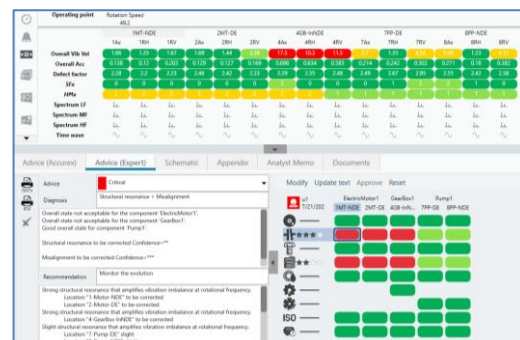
Operating point | Rotation Speed 49.2

| | 1MT-NDE | | | 2MT-DE | | | 4GB-InNDE | | | 7PP-DE | | | 8PP-NDE | |
|---|---|---|---|---|---|---|---|---|---|---|---|---|---|---|
| | 1Ax | 1RH | 1RV | 2Ax | 2RH | 2RV | 4Ax | 4RH | 4RV | 7Ax | 7RH | 7RV | 8Ax | 8RH | 8RV |
| Overall Vib Vel | 1.66 | 1.23 | 1.67 | 1.49 | 1.44 | 2.28 | 17.5 | 10.3 | 11.5 | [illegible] | 1.05 | 1.05 | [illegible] | 1.23 | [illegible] |
| Overall Acc | 0.136 | 0.12 | 0.203 | 0.129 | 0.127 | 0.169 | 0.698 | 0.634 | 0.383 | 0.214 | 0.242 | 0.302 | 0.271 | 0.18 | 0.382 |
| Defect factor | 2.28 | 2.2 | 2.23 | 2.46 | 2.42 | 2.33 | 2.29 | 2.55 | 2.48 | 2.49 | 2.67 | 2.85 | 2.55 | 2.42 | 2.18 |
| SFx | 0 | 0 | 0 | 0 | 0 | 0 | 0 | 0 | 0 | 0 | 0 | 0 | 0 | 0 | 0 |
| HFx | | | | | | | | | | | | | | | |
| Spectrum LF | | | | | | | | | | | | | | | |
| Spectrum MF | | | | | | | | | | | | | | | |
| Spectrum HF | | | | | | | | | | | | | | | |
| Time wave | | | | | | | | | | | | | | | |

Advice (Accurex) | Advice (Expert) | Schematic | Appendix | Analyst Memo | Documents

Advice: Critical
Diagnosis: Structural resonance + Misalignment

Overall state not acceptable for the component 'ElectricMotor1'.
Overall state not acceptable for the component 'GearBox1'.
Good overall state for the component 'Pump1'.

Structural resonance to be corrected Confidence=**

Misalignment to be corrected Confidence=***

Recommendation: Monitor the evolution

Strong structural resonance that amplifies vibration imbalance at rotational frequency.
Location "1-Motor-NDE" to be corrected
Location "2-Motor-DE" to be corrected
Strong structural resonance that amplifies vibration imbalance at rotational frequency.
Location "4-Gearbox-InNDE" to be corrected
Slight structural resonance that amplifies vibration imbalance at rotational frequency.
Location "7-Pump-DE" slight

Modify | Update text | Approve | Reset

s1 7/21/202 | ElectricMotor1 | GearBox1 | Pump1
1MT-NDE | 2MT-DE | 4GB-InN... | 7PP-DE | 8PP-NDE

ISO